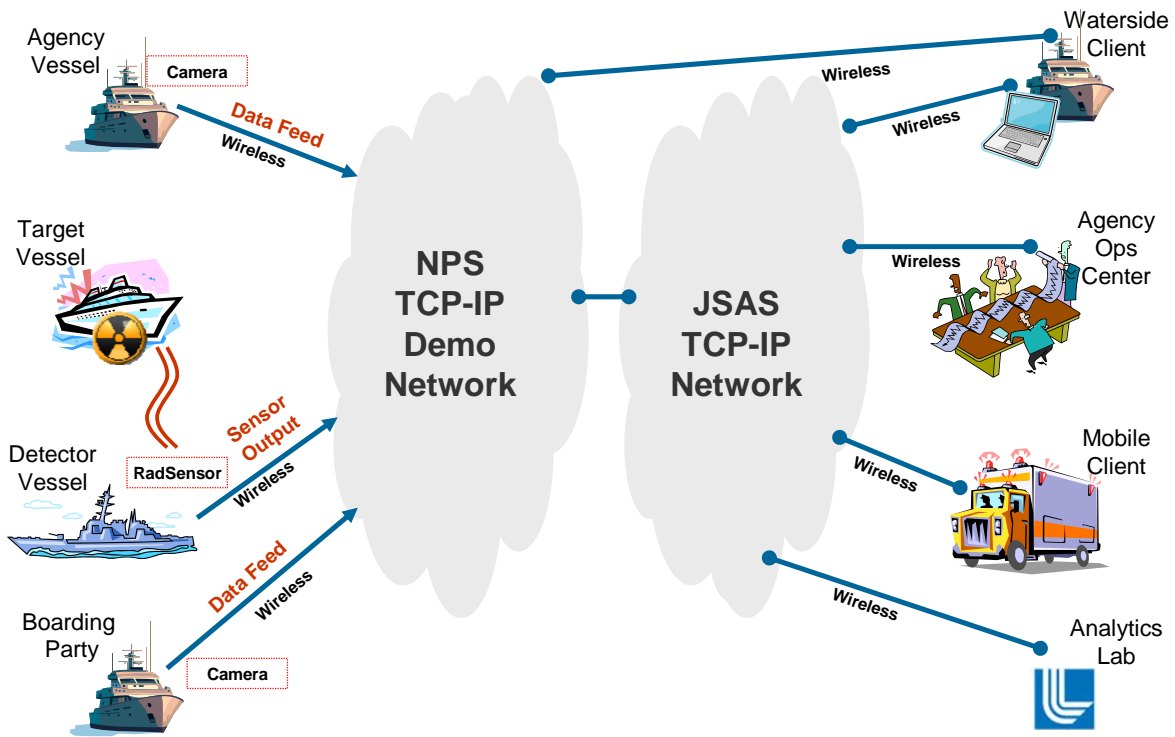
Agency Vessel

Camera

Data Feed

Wireless

Target Vessel

Detector Vessel

RadSensor

Sensor Output

Wireless

Boarding Party

Camera

Data Feed

Wireless

NPS TCP-IP Demo Network

JSAS TCP-IP Network

Wireless

Waterside Client

Wireless

Agency Ops Center

Wireless

Mobile Client

Wireless

Analytics Lab

Wireless